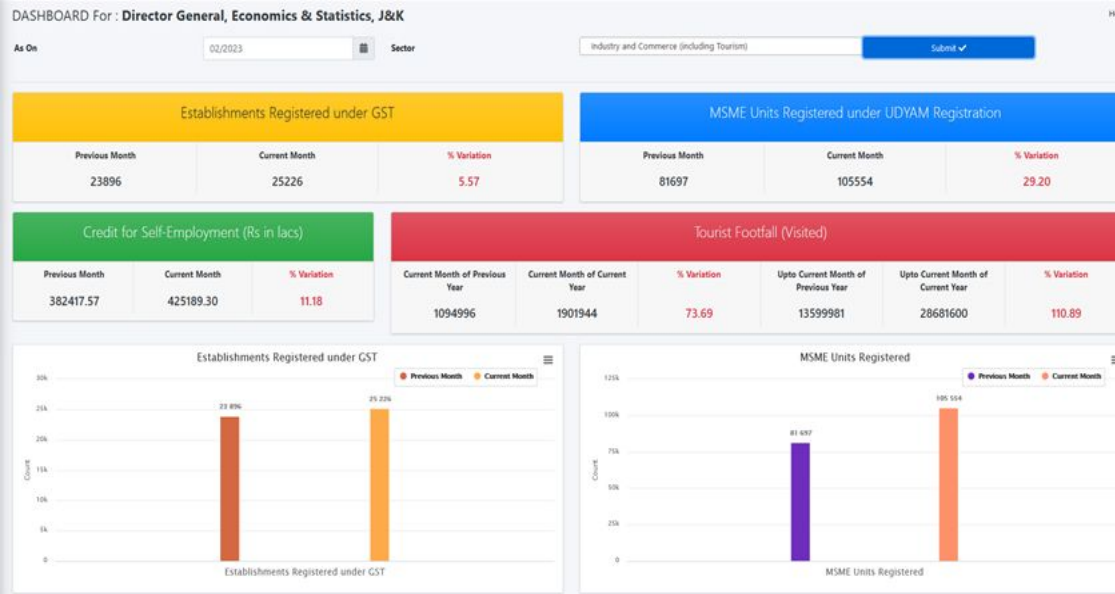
DASHBOARD For : Director General, Economics & Statistics, J&K

As On 02/2023 Sector Industry and Commerce (including Tourism) Submit ✔

Establishments Registered under GST

| Previous Month | Current Month | % Variation |
|---|---|---|
| 23896 | 25226 | 5.57 |

MSME Units Registered under UDYAM Registration

| Previous Month | Current Month | % Variation |
|---|---|---|
| 81697 | 105554 | 29.20 |

Credit for Self-Employment (Rs in lacs)

| Previous Month | Current Month | % Variation |
|---|---|---|
| 382417.57 | 425189.30 | 11.18 |

Tourist Footfall (Visited)

| Current Month of Previous Year | Current Month of Current Year | % Variation | Upto Current Month of Previous Year | Upto Current Month of Current Year | % Variation |
|---|---|---|---|---|---|
| 1094996 | 1901944 | 73.69 | 13599981 | 28681600 | 110.89 |

Establishments Registered under GST

Previous Month Current Month

30k 25k 20k 15k 10k 5k 0

Count

23 896 25 226

Establishments Registered under GST

MSME Units Registered

Previous Month Current Month

125k 100k 75k 50k 25k 0

Count

81 697 105 554

MSME Units Registered